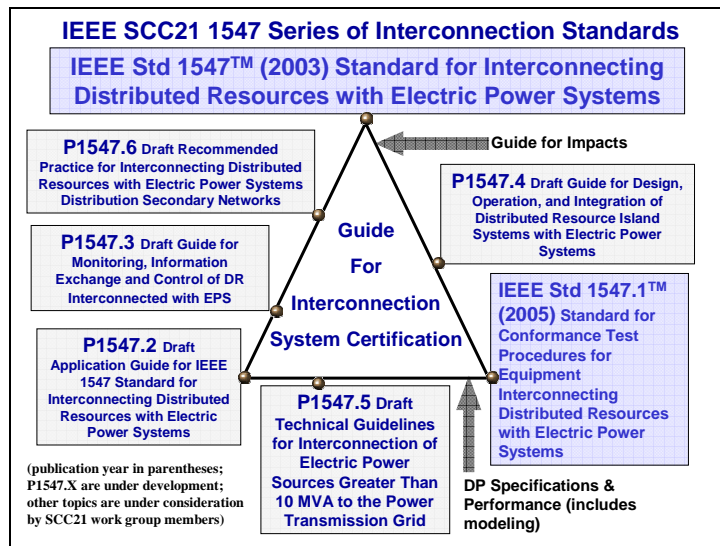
IEEE SCC21 1547 Series of Interconnection Standards

IEEE Std 1547$^{TM}$ (2003) Standard for Interconnecting Distributed Resources with Electric Power Systems

Guide for Impacts

P1547.6 Draft Recommended Practice for Interconnecting Distributed Resources with Electric Power Systems Distribution Secondary Networks

P1547.4 Draft Guide for Design, Operation, and Integration of Distributed Resource Island Systems with Electric Power Systems

P1547.3 Draft Guide for Monitoring, Information Exchange and Control of DR Interconnected with EPS

Guide For Interconnection System Certification

IEEE Std 1547.1$^{TM}$ (2005) Standard for Conformance Test Procedures for Equipment Interconnecting Distributed Resources with Electric Power Systems

P1547.2 Draft Application Guide for IEEE 1547 Standard for Interconnecting Distributed Resources with Electric Power Systems

P1547.5 Draft Technical Guidelines for Interconnection of Electric Power Sources Greater Than 10 MVA to the Power Transmission Grid

(publication year in parentheses; P1547.X are under development; other topics are under consideration by SCC21 work group members)

DP Specifications & Performance (includes modeling)